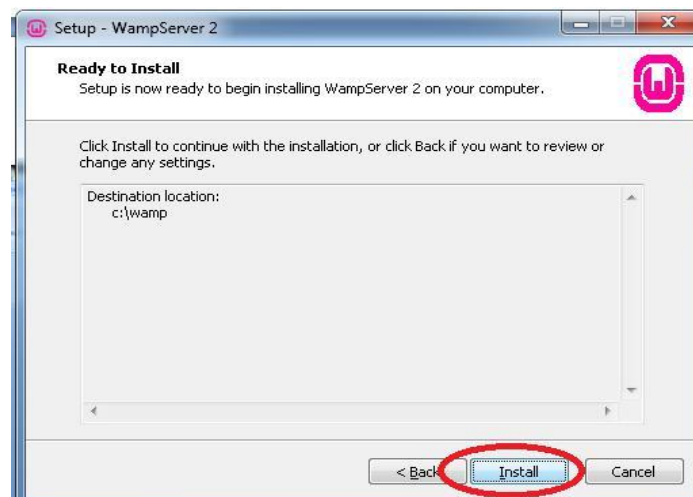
Setup - WampServer 2

Ready to Install

Setup is now ready to begin installing WampServer 2 on your computer.

Click Install to continue with the installation, or click Back if you want to review or change any settings.

Destination location:
c:\wamp

< Back

Install

Cancel